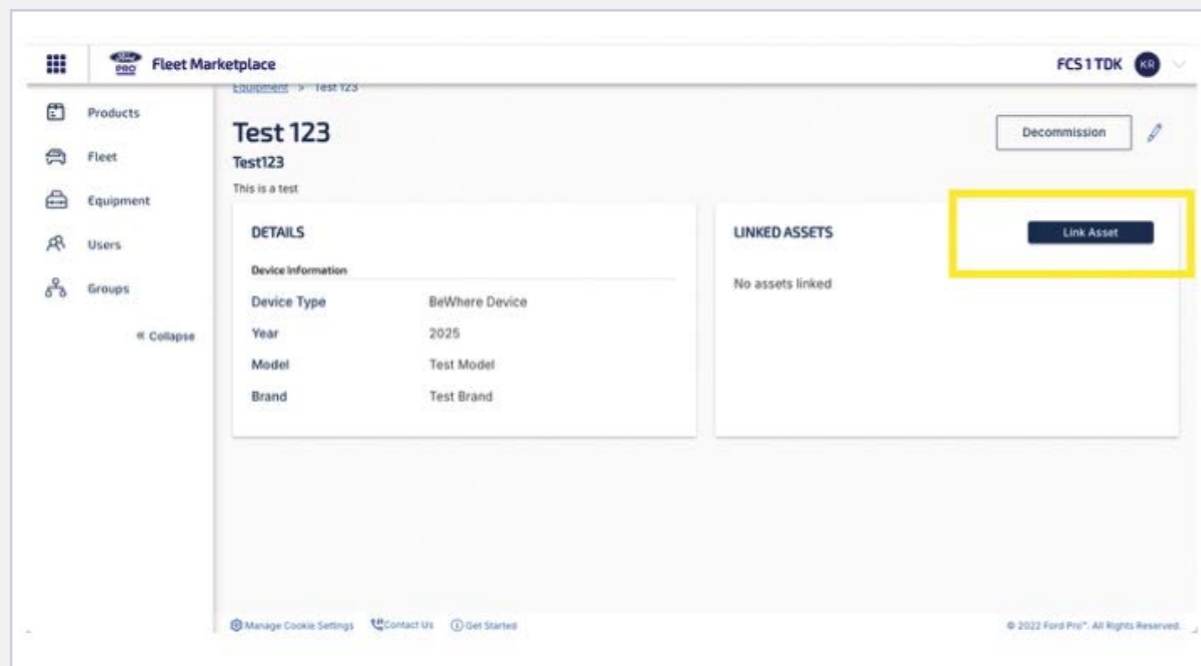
Fleet Marketplace

FCS 1 TDK KR

Products

Fleet

Equipment

Users

Groups

« Collapse

Equipment > Test 123

Test 123

Test123

This is a test

Decommission

DETAILS

Device Information

Device Type BeWhere Device

Year 2025

Model Test Model

Brand Test Brand

LINKED ASSETS

Link Asset

No assets linked

Manage Cookie Settings Contact Us Get Started

© 2022 Ford Pro™. All Rights Reserved.